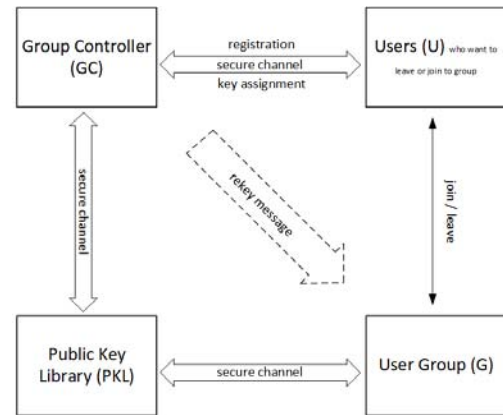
Group Controller (GC)

registration
secure channel
key assignment

Users (U) who want to leave or join to group

secure channel

rekey message

join / leave

Public Key Library (PKL)

secure channel

User Group (G)